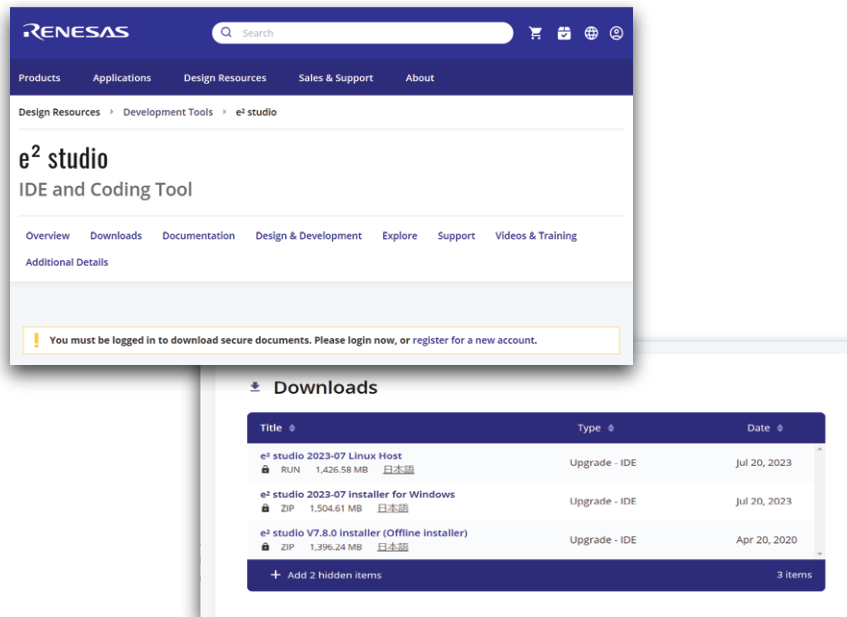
RENESAS

Search

Products Applications Design Resources Sales & Support About

Design Resources › Development Tools › e² studio

e² studio

IDE and Coding Tool

Overview Downloads Documentation Design & Development Explore Support Videos & Training Additional Details

You must be logged in to download secure documents. Please login now, or register for a new account.

Downloads

| Title | Type | Date |
|---|---|---|
| e² studio 2023-07 Linux Host RUN 1,426.58 MB 日本語 | Upgrade - IDE | Jul 20, 2023 |
| e² studio 2023-07 Installer for Windows ZIP 1,504.61 MB 日本語 | Upgrade - IDE | Jul 20, 2023 |
| e² studio V7.8.0 installer (Offline installer) ZIP 1,396.24 MB 日本語 | Upgrade - IDE | Apr 20, 2020 |

+ Add 2 hidden items

3 items